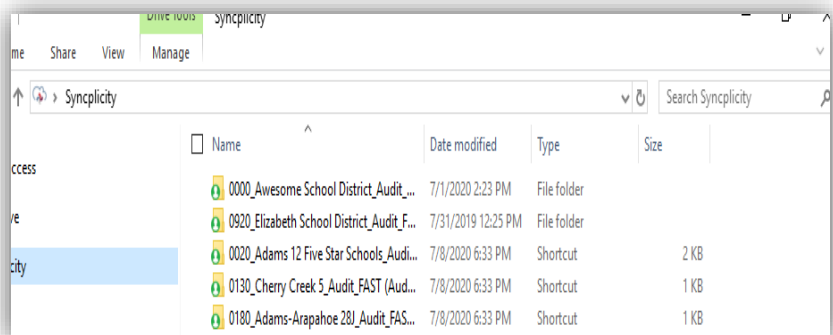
Drive Tools Syncplicity

me Share View Manage

› Syncplicity

Search Syncplicity

ccess

ve

city

| Name | Date modified | Type | Size |
|---|---|---|---|
| 0000_Awesome School District_Audit_... | 7/1/2020 2:23 PM | File folder | |
| 0920_Elizabeth School District_Audit_F... | 7/31/2019 12:25 PM | File folder | |
| 0020_Adams 12 Five Star Schools_Audi... | 7/8/2020 6:33 PM | Shortcut | 2 KB |
| 0130_Cherry Creek 5_Audit_FAST (Aud... | 7/8/2020 6:33 PM | Shortcut | 1 KB |
| 0180_Adams-Arapahoe 28J_Audit_FAS... | 7/8/2020 6:33 PM | Shortcut | 1 KB |